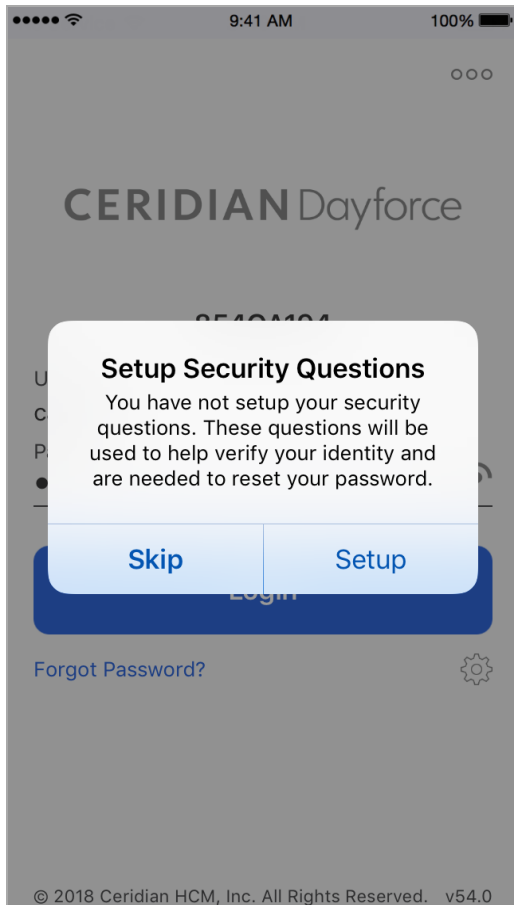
9:41 AM 100%

CERIDIAN Dayforce

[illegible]

Setup Security Questions

You have not setup your security questions. These questions will be used to help verify your identity and are needed to reset your password.

Skip Setup

Login

Forgot Password?

© 2018 Ceridian HCM, Inc. All Rights Reserved. v54.0